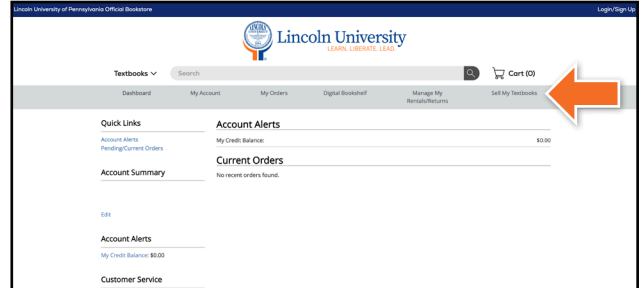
Lincoln University of Pennsylvania Official Bookstore

Login/Sign Up

Lincoln University
LEARN. LIBERATE. LEAD.

Textbooks
Search
Cart (0)

Dashboard
My Account
My Orders
Digital Bookshelf
Manage My Rentals/Returns
Sell My Textbooks

Quick Links
Account Alerts
Pending/Current Orders

Account Summary

Edit

Account Alerts
My Credit Balance: $0.00

Customer Service

Account Alerts
My Credit Balance:
$0.00

Current Orders
No recent orders found.